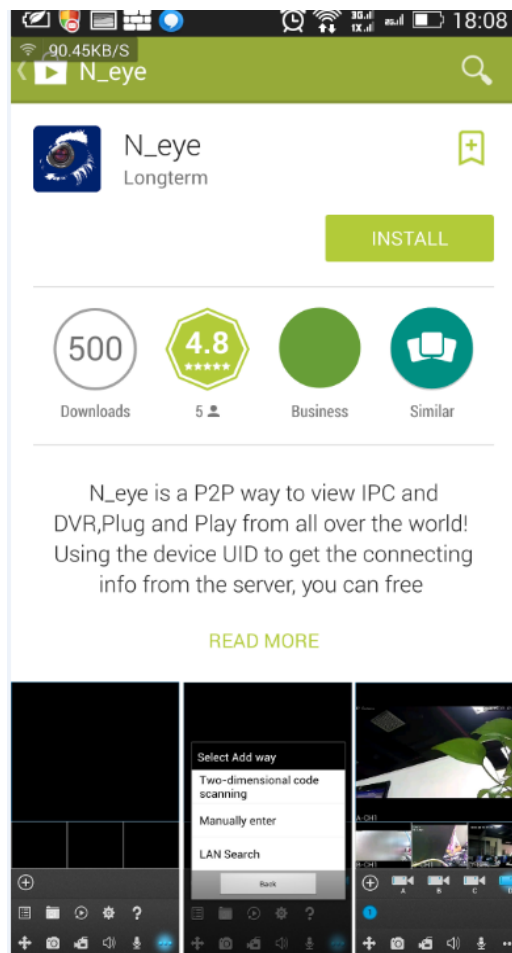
18:08

90.45KB/S

N_eye

N_eye

Longterm

INSTALL

500

Downloads

4.8

5

Business

Similar

N_eye is a P2P way to view IPC and DVR,Plug and Play from all over the world! Using the device UID to get the connecting info from the server, you can free

READ MORE

Select Add way

Two-dimensional code scanning

Manually enter

LAN Search

Back

A-CH1

A

B

C